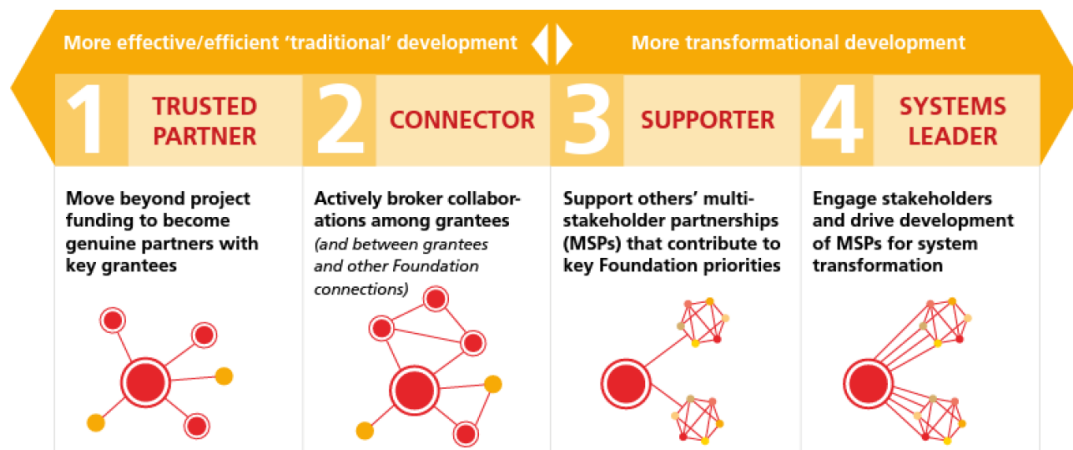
More effective/efficient 'traditional' development

More transformational development

1 TRUSTED PARTNER

Move beyond project funding to become genuine partners with key grantees

2 CONNECTOR

Actively broker collaborations among grantees *(and between grantees and other Foundation connections)*

3 SUPPORTER

Support others' multi-stakeholder partnerships (MSPs) that contribute to key Foundation priorities

4 SYSTEMS LEADER

Engage stakeholders and drive development of MSPs for system transformation